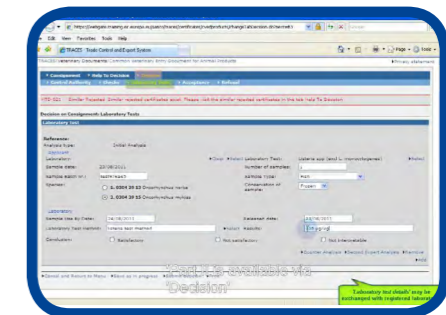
https://webgate.training.ec.europa.eu/tracesnt/certificate/...

Edit View Favorites Tools Help

TRACES Trade Control and Export System

TRACES Veterinary Documents Common Veterinary Entry Document for Animal Products

Privacy statement

Consignment Help To Decision Decision

Control of Authority Checks Laboratory Tests Acceptance Refusal

VTS-021 - Similar Rejected: Similar rejected certificates exist. Please, visit the similar rejected certificates in the tab Help To Decision

Decision on Consignment: Laboratory Tests

Laboratory test

Reference:
Analysis type: Initial Analysis

Laboratory: Clear Select Laboratory Test: listeria spp (enum & monocytogenes) Select
Sample date: 22/08/2011 Number of samples: 1
Sample batch n°: testmrkauch Sample type: Raw
Species: 1. 0304 29 13 Oncorhynchus kisutch
2. 0304 29 13 Oncorhynchus mykiss
Conservation of sample: Frozen

Laboratory
Sample Use By Date: 29/08/2011 Released date: 22/08/2011
Laboratory test method: listeria test method Select Results: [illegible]
Conclusion: Satisfactory Not satisfactory Not interpretable

Counter Analysis Second Expert Analysis Remove Add

Cancel and Return to Menu Save as in progress Submit decision Next

Next is available via 'Decision'

'Laboratory test details' may be exchanged with registered laborato...